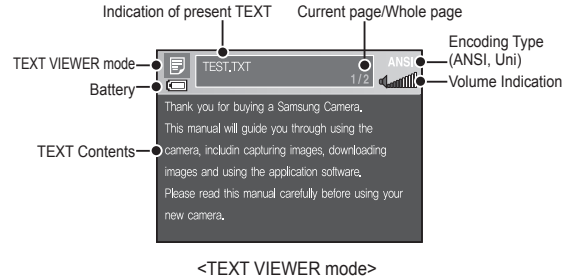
Indication of present TEXT

Current page/Whole page

Encoding Type (ANSI, Uni)

TEXT VIEWER mode

Battery

Volume Indication

TEXT Contents

TEST.TXT

1/2

ANSI

Thank you for buying a Samsung Camera.
This manual will guide you through using the camera, includin capturing images, downloading images and using the application software.
Please read this manual carefully before using your new camera.

<TEXT VIEWER mode>